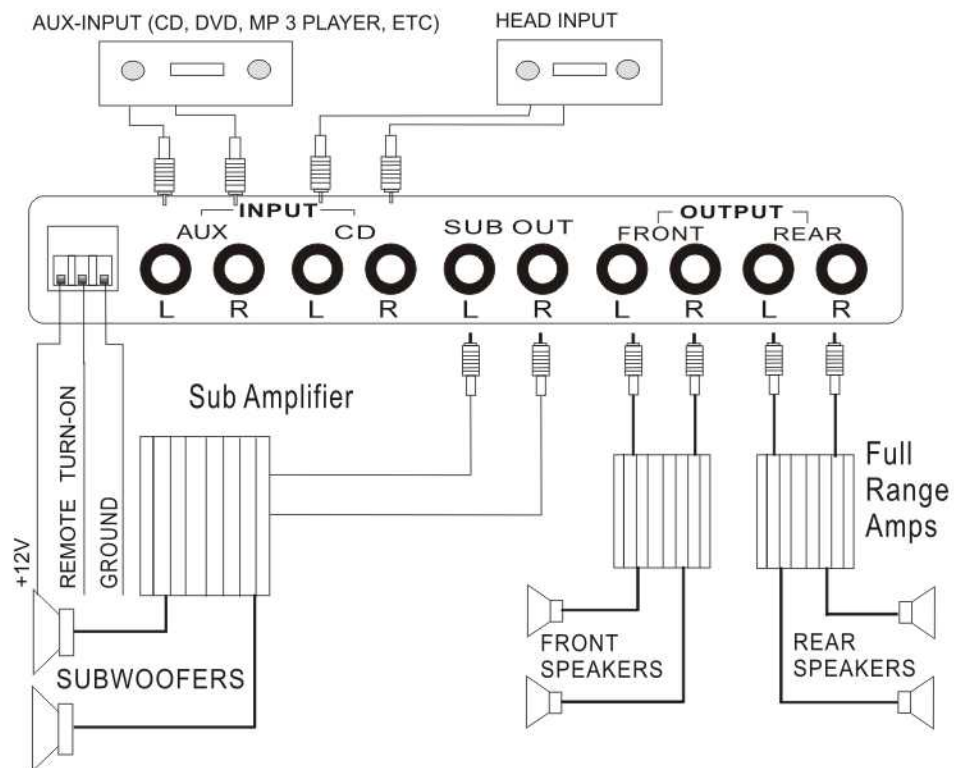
AUX-INPUT (CD, DVD, MP 3 PLAYER, ETC)

HEAD INPUT

INPUT

AUX

CD

SUB OUT

OUTPUT

FRONT

REAR

L R L R L R L R L R

Sub Amplifier

+12V

REMOTE TURN-ON

GROUND

Full Range Amps

SUBWOOFERS

FRONT SPEAKERS

REAR SPEAKERS